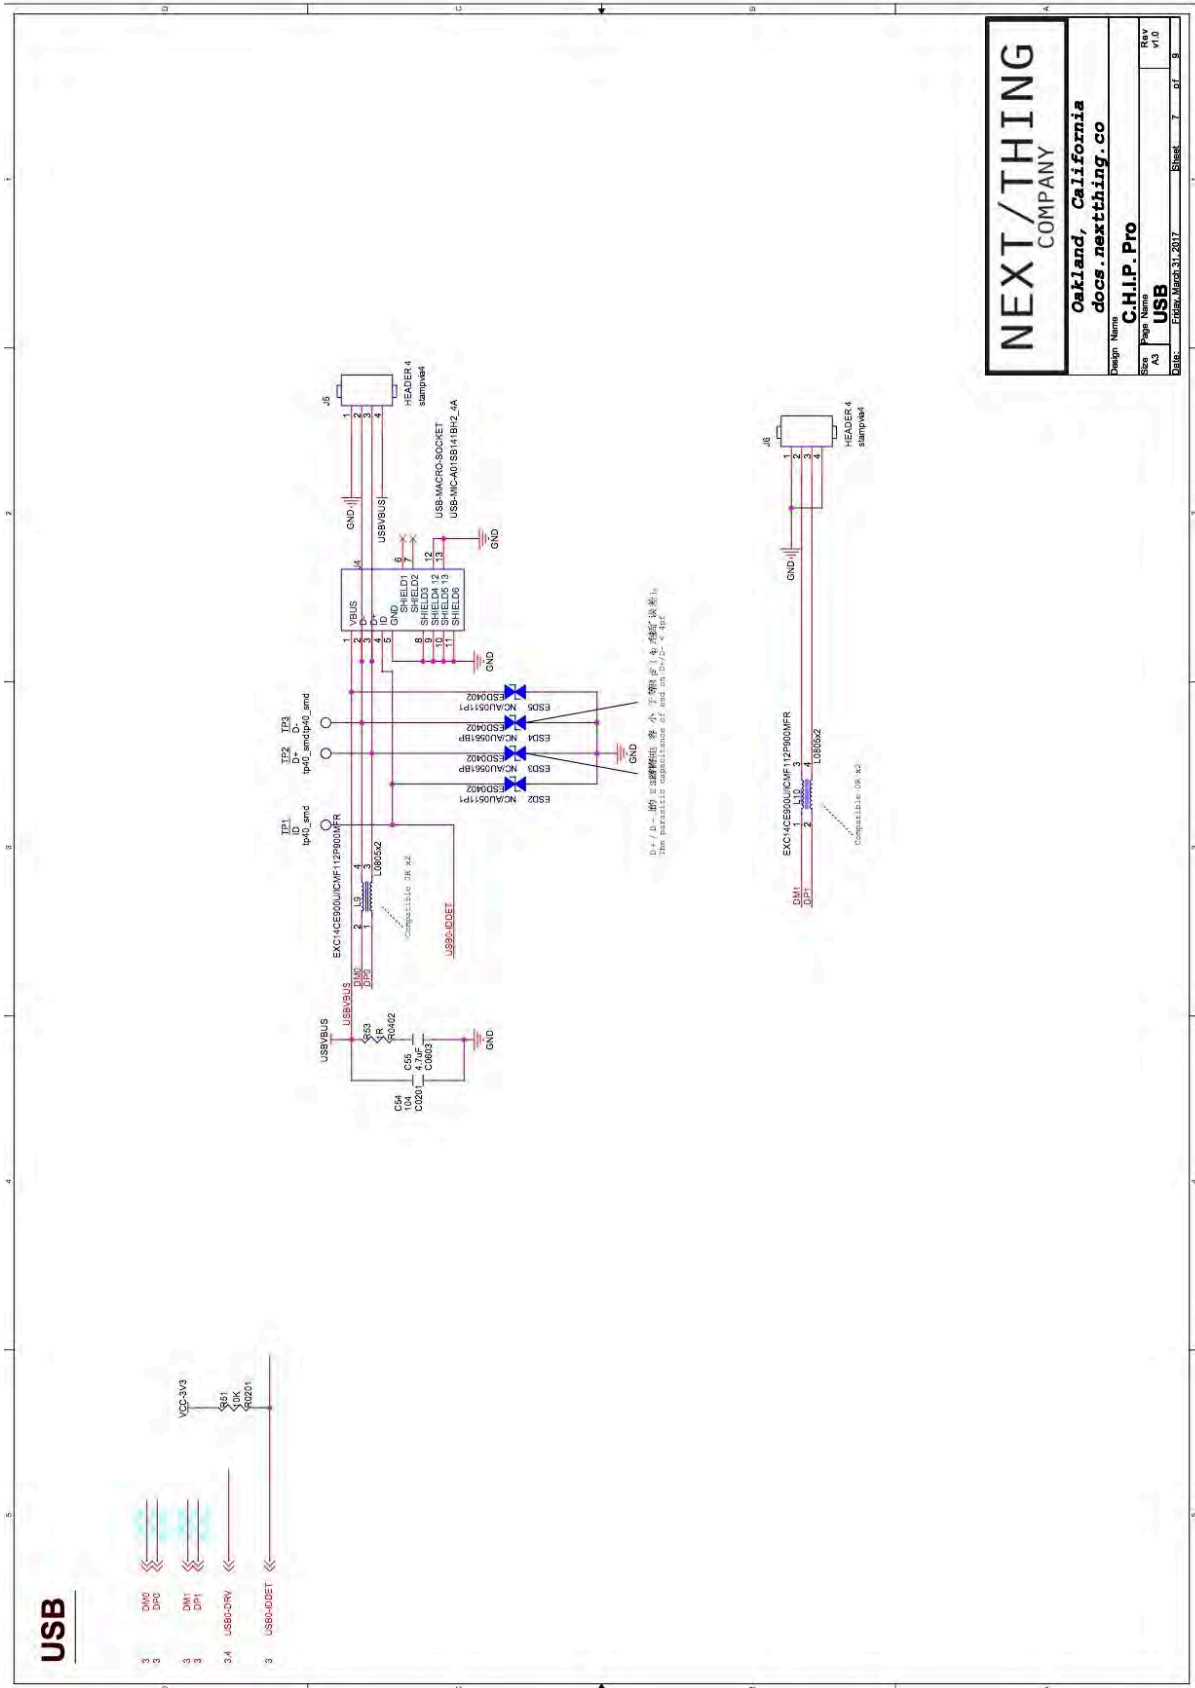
USB

3 DM0
3 DP0
3 DM1
3 DP1
3,4 USB0-DRV
3 USB0-IDDET

VCC-3V3
R51
10K
R0201

NEXT/THING
COMPANY
Oakland, California
docs.nextthing.co
Design Name
C.H.I.P. Pro
Size A3
Page Name
USB
Rev v1.0
Date: Friday, March 31, 2017
Sheet 7 of 9

J5
HEADER 4
stampvia4
1 2 3 4
GND
USBVBUS
J4
USB-MACRO-SOCKET
USB-MIC-A01SB141BH2_4A
VBUS
D-
D+
ID
GND
SHIELD1
SHIELD2
SHIELD3
SHIELD4
SHIELD5
SHIELD6
1 2 3 4 5
8 9 10 11
6 7 12 13
GND
GND

TP3
D-
tp40_smd
TP2
D+
tp40_smd
TP1
ID
tp40_smd
ESD5 NC/AU0511P1 ESD0402
ESD4 NC/AU0561BP ESD0402
ESD3 NC/AU0561BP ESD0402
ESD2 NC/AU0511P1 ESD0402
GND
D+ / D- 的 ESD 寄生电容小于 4pf
The parasitic capacitance of esd on D+/D- < 4pf

EXC14CE900U/ICMF112P900MFR
L9
L0605x2
Compatible 0R x2
4 3 2 1
DM0
DP0
USBVBUS
USB0-IDDET

USBVBUS
R53
1R
R0402
C55
4.7uF
C0603
C54
104
C0201
GND

J6
HEADER 4
stampvia4
1 2 3 4
GND
EXC14CE900U/ICMF112P900MFR
L10
L0605x2
Compatible 0R x2
3 4 1 2
DM1
DP1